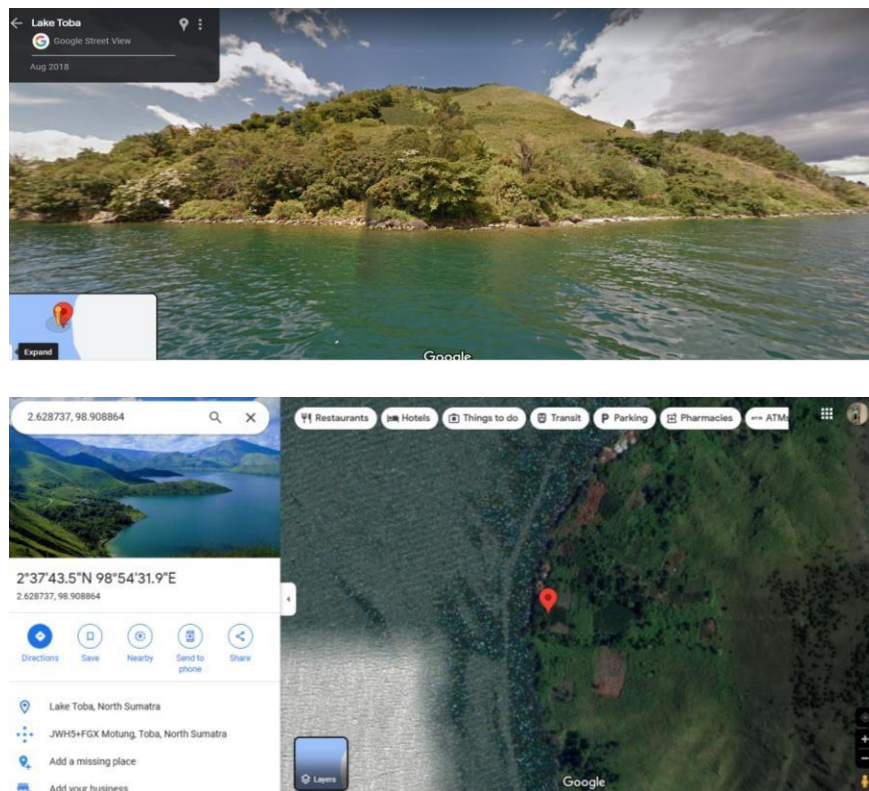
Lake Toba
Google Street View
Aug 2018

Expand

Google

2.628737, 98.908864

Restaurants
Hotels
Things to do
Transit
Parking
Pharmacies
ATMs

2°37'43.5"N 98°54'31.9"E
2.628737, 98.908864

Directions
Save
Nearby
Send to phone
Share

Lake Toba, North Sumatra
JWH5+FGX Motung, Toba, North Sumatra
Add a missing place
Add your business

Layers

Google